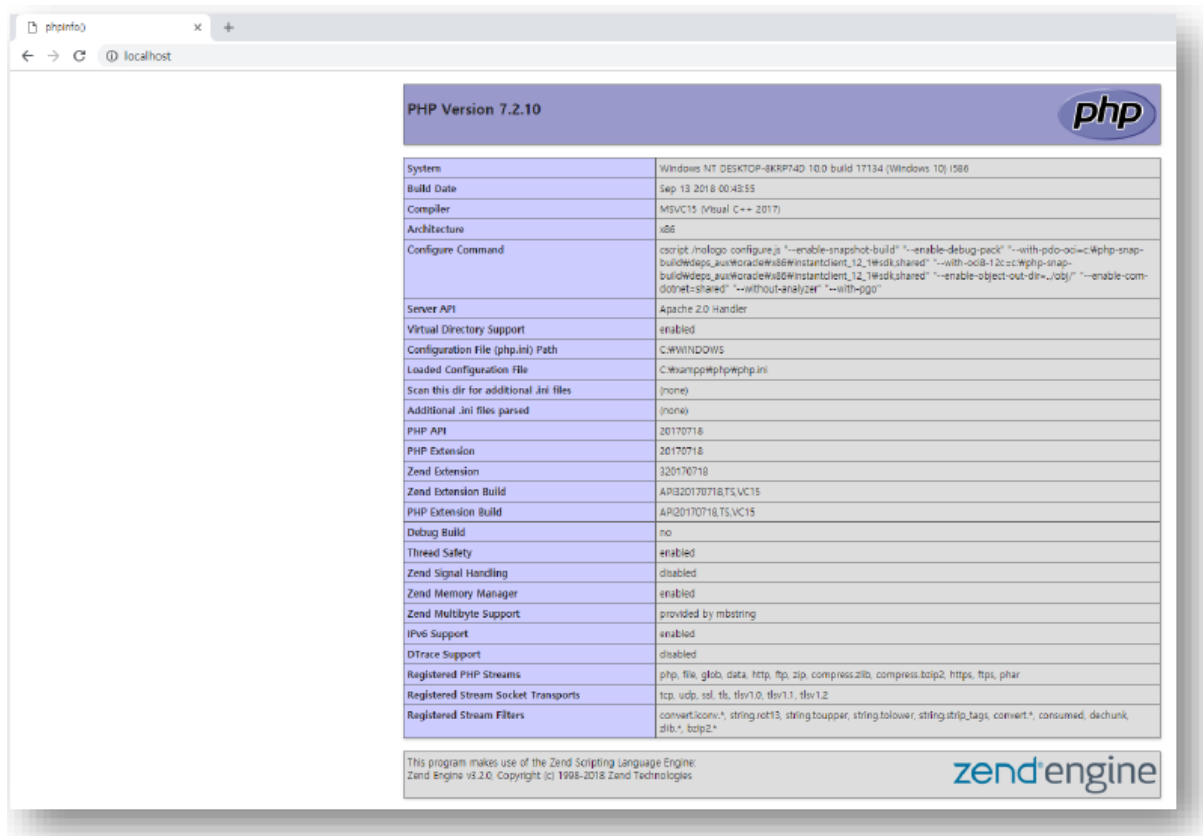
phpinfo() × +

← → C ⓘ localhost

PHP Version 7.2.10

php

| System | Windows NT DESKTOP-8KRP74D 10.0 build 17134 (Windows 10) i586 |
|---|---|
| Build Date | Sep 13 2018 00:43:55 |
| Compiler | MSVC15 (Visual C++ 2017) |
| Architecture | x86 |
| Configure Command | cscript /nologo configure.js "--enable-snapshot-build" "--enable-debug-pack" "--with-pdo-oci=c:\php-snap-build\deps_aux\oracle\x86\instantclient_12_1\sdk,shared" "--with-oci8-12c=c:\php-snap-build\deps_aux\oracle\x86\instantclient_12_1\sdk,shared" "--enable-object-out-dir=../obj/" "--enable-com-dotnet=shared" "--without-analyzer" "--with-pgo" |
| Server API | Apache 2.0 Handler |
| Virtual Directory Support | enabled |
| Configuration File (php.ini) Path | C:\WINDOWS |
| Loaded Configuration File | C:\xampp\php\php.ini |
| Scan this dir for additional .ini files | (none) |
| Additional .ini files parsed | (none) |
| PHP API | 20170718 |
| PHP Extension | 20170718 |
| Zend Extension | 320170718 |
| Zend Extension Build | API320170718,TS,VC15 |
| PHP Extension Build | API20170718,TS,VC15 |
| Debug Build | no |
| Thread Safety | enabled |
| Zend Signal Handling | disabled |
| Zend Memory Manager | enabled |
| Zend Multibyte Support | provided by mbstring |
| IPv6 Support | enabled |
| DTrace Support | disabled |
| Registered PHP Streams | php, file, glob, data, http, ftp, zip, compress.zlib, compress.bzip2, https, ftps, phar |
| Registered Stream Socket Transports | tcp, udp, ssl, tls, tlsv1.0, tlsv1.1, tlsv1.2 |
| Registered Stream Filters | convert.iconv.*, string.rot13, string.toupper, string.tolower, string.strip_tags, convert.*, consumed, dechunk, zlib.*, bzip2.* |

This program makes use of the Zend Scripting Language Engine:
Zend Engine v3.2.0, Copyright (c) 1998-2018 Zend Technologies

zend engine